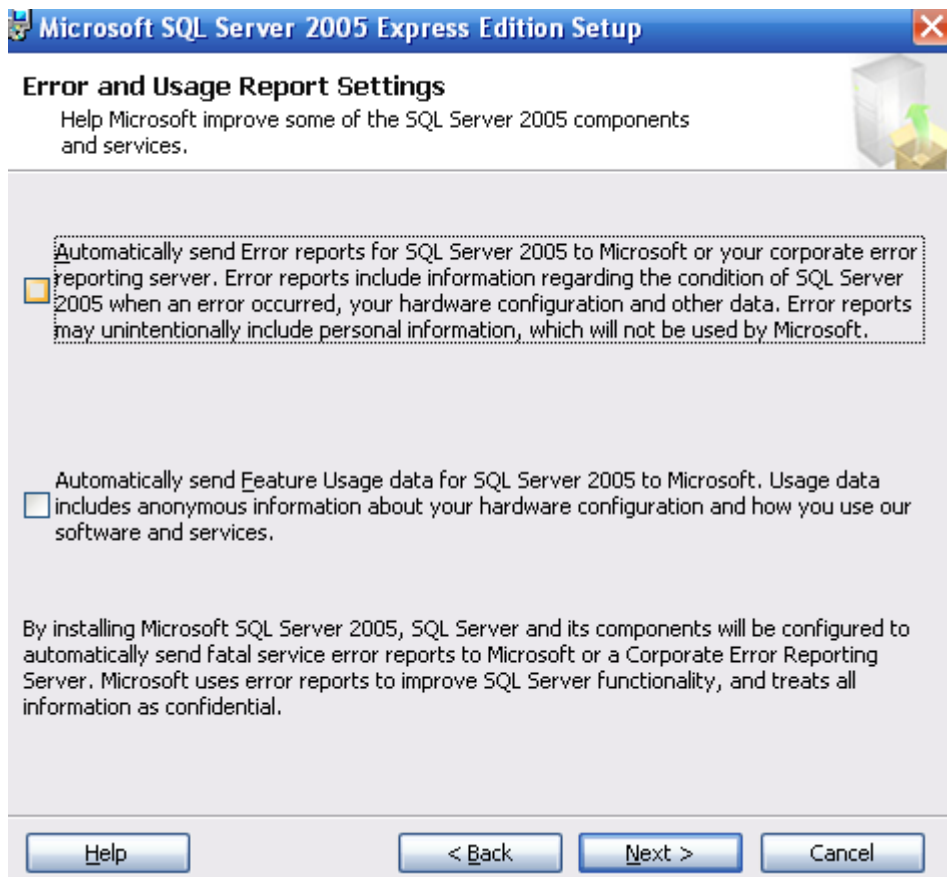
Microsoft SQL Server 2005 Express Edition Setup

Error and Usage Report Settings
Help Microsoft improve some of the SQL Server 2005 components and services.

Automatically send Error reports for SQL Server 2005 to Microsoft or your corporate error reporting server. Error reports include information regarding the condition of SQL Server 2005 when an error occurred, your hardware configuration and other data. Error reports may unintentionally include personal information, which will not be used by Microsoft.

Automatically send Feature Usage data for SQL Server 2005 to Microsoft. Usage data includes anonymous information about your hardware configuration and how you use our software and services.

By installing Microsoft SQL Server 2005, SQL Server and its components will be configured to automatically send fatal service error reports to Microsoft or a Corporate Error Reporting Server. Microsoft uses error reports to improve SQL Server functionality, and treats all information as confidential.

Help

< Back

Next >

Cancel